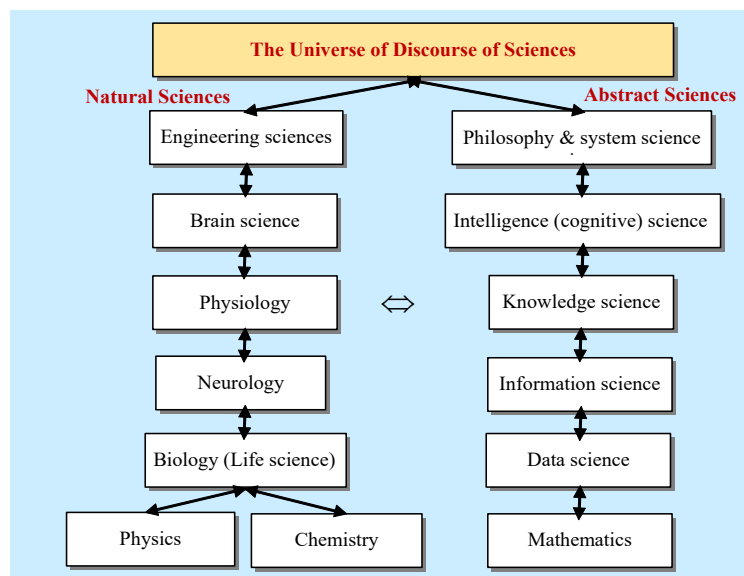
The Universe of Discourse of Sciences

Natural Sciences

Abstract Sciences

Engineering sciences

Brain science

Physiology

Neurology

Biology (Life science)

Physics

Chemistry

$\Leftrightarrow$

Philosophy & system science

Intelligence (cognitive) science

Knowledge science

Information science

Data science

Mathematics